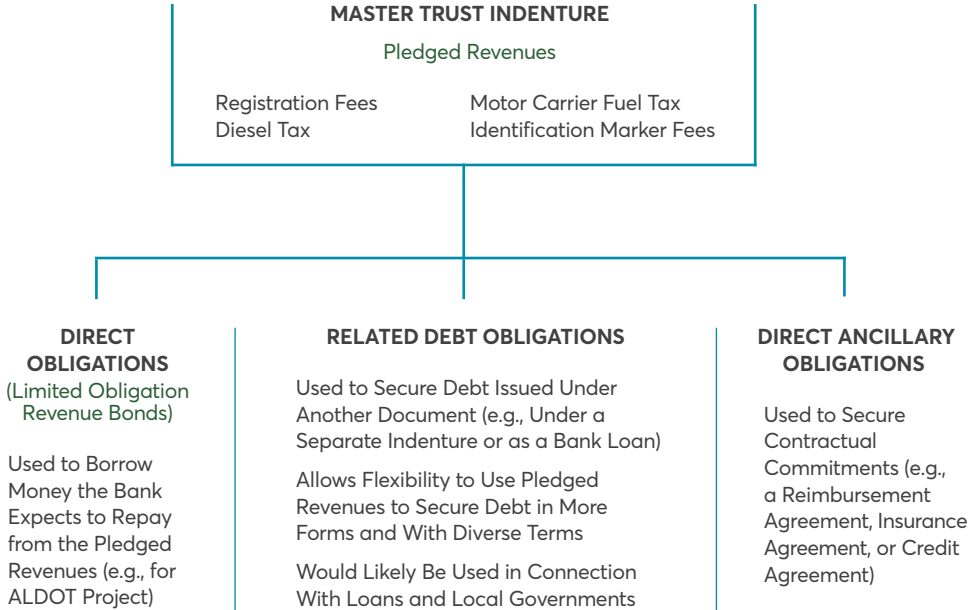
MASTER TRUST INDENTURE

Pledged Revenues

Registration Fees
Diesel Tax

Motor Carrier Fuel Tax
Identification Marker Fees

DIRECT OBLIGATIONS
(Limited Obligation Revenue Bonds)

Used to Borrow Money the Bank Expects to Repay from the Pledged Revenues (e.g., for ALDOT Project)

RELATED DEBT OBLIGATIONS

Used to Secure Debt Issued Under Another Document (e.g., Under a Separate Indenture or as a Bank Loan)

Allows Flexibility to Use Pledged Revenues to Secure Debt in More Forms and With Diverse Terms

Would Likely Be Used in Connection With Loans and Local Governments

DIRECT ANCILLARY OBLIGATIONS

Used to Secure Contractual Commitments (e.g., a Reimbursement Agreement, Insurance Agreement, or Credit Agreement)